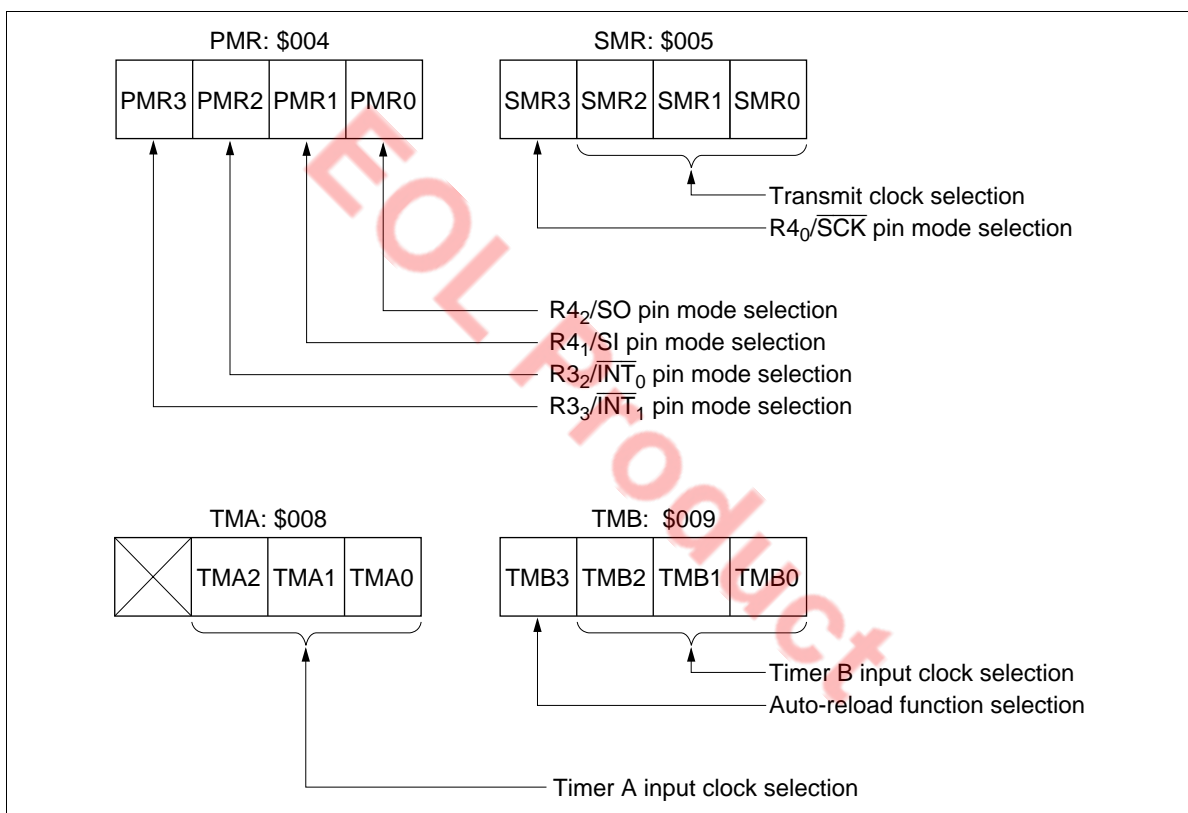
PMR: \$004

| PMR3 | PMR2 | PMR1 | PMR0 |
|---|---|---|---|

SMR: \$005

| SMR3 | SMR2 | SMR1 | SMR0 |
|---|---|---|---|

Transmit clock selection

$R4_0/\overline{SCK}$ pin mode selection

$R4_2$/SO pin mode selection

$R4_1$/SI pin mode selection

$R3_2/\overline{INT}_0$ pin mode selection

$R3_3/\overline{INT}_1$ pin mode selection

EOL Product

TMA: \$008

| | TMA2 | TMA1 | TMA0 |
|---|---|---|---|

TMB: \$009

| TMB3 | TMB2 | TMB1 | TMB0 |
|---|---|---|---|

Timer B input clock selection

Auto-reload function selection

Timer A input clock selection